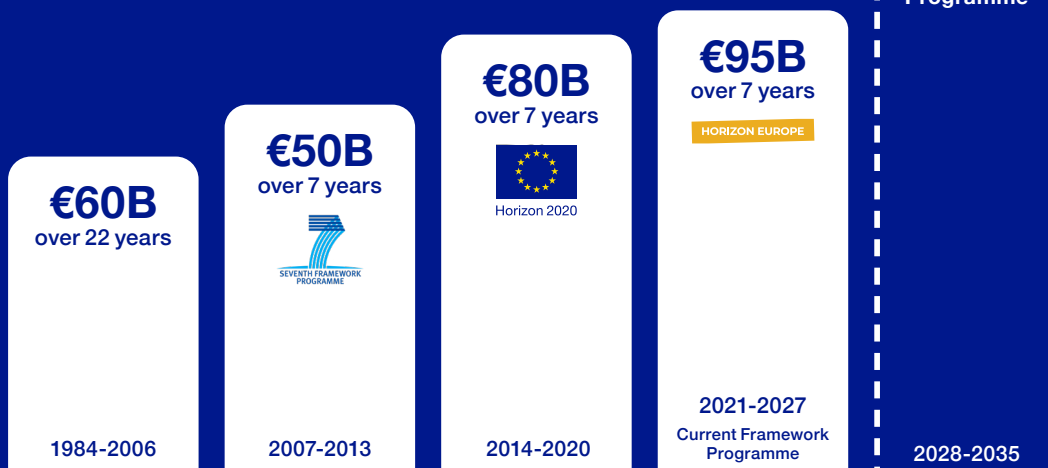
Programme

€60B
over 22 years

1984-2006

€50B
over 7 years

SEVENTH FRAMEWORK PROGRAMME

2007-2013

€80B
over 7 years

Horizon 2020

2014-2020

€95B
over 7 years

HORIZON EUROPE

2021-2027
Current Framework Programme

2028-2035